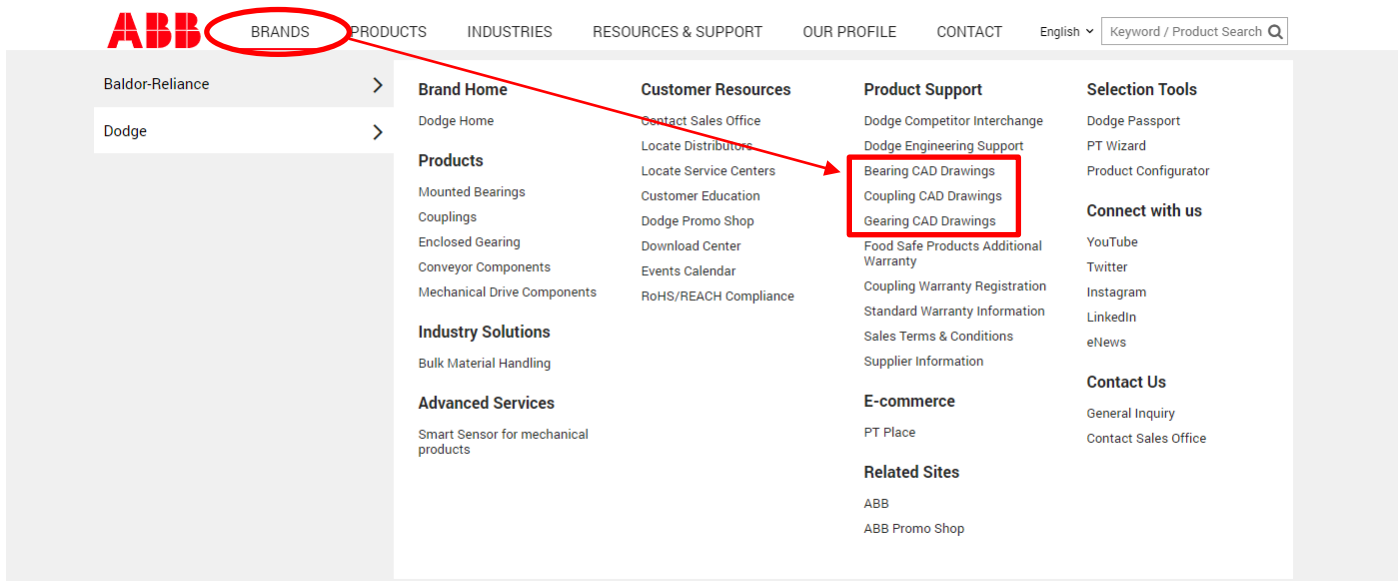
ABB BRANDS PRODUCTS INDUSTRIES RESOURCES & SUPPORT OUR PROFILE CONTACT English Keyword / Product Search

Baldor-Reliance

Dodge

Brand Home
Dodge Home

Products
Mounted Bearings
Couplings
Enclosed Gearing
Conveyor Components
Mechanical Drive Components

Industry Solutions
Bulk Material Handling

Advanced Services
Smart Sensor for mechanical products

Customer Resources
Contact Sales Office
Locate Distributors
Locate Service Centers
Customer Education
Dodge Promo Shop
Download Center
Events Calendar
RoHS/REACH Compliance

Product Support
Dodge Competitor Interchange
Dodge Engineering Support
Bearing CAD Drawings
Coupling CAD Drawings
Gearing CAD Drawings
Food Safe Products Additional Warranty
Coupling Warranty Registration
Standard Warranty Information
Sales Terms & Conditions
Supplier Information

E-commerce
PT Place

Related Sites
ABB
ABB Promo Shop

Selection Tools
Dodge Passport
PT Wizard
Product Configurator

Connect with us
YouTube
Twitter
Instagram
LinkedIn
eNews

Contact Us
General Inquiry
Contact Sales Office